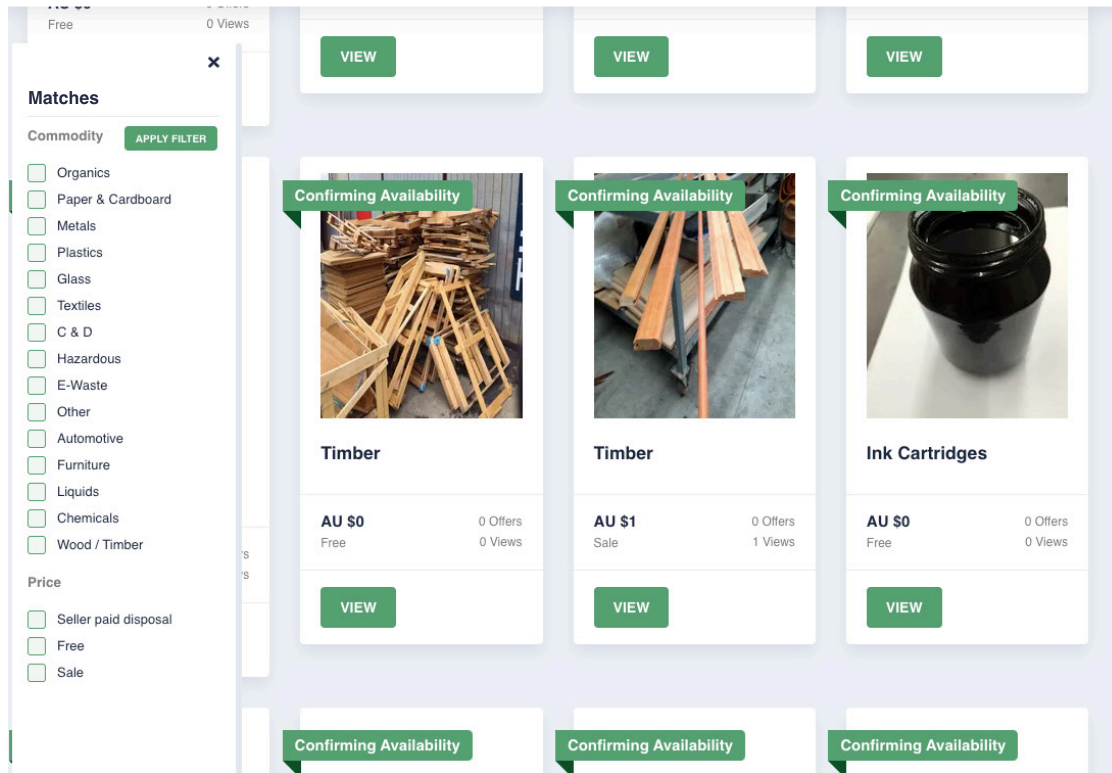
AU $0 0 Offers
Free 0 Views

×

Matches

Commodity APPLY FILTER

Organics
Paper & Cardboard
Metals
Plastics
Glass
Textiles
C & D
Hazardous
E-Waste
Other
Automotive
Furniture
Liquids
Chemicals
Wood / Timber

Price

Seller paid disposal
Free
Sale

VIEW

VIEW

VIEW

Confirming Availability

Timber

AU $0 0 Offers
Free 0 Views

VIEW

Confirming Availability

Timber

AU $1 0 Offers
Sale 1 Views

VIEW

Confirming Availability

Ink Cartridges

AU $0 0 Offers
Free 0 Views

VIEW

Confirming Availability

Confirming Availability

Confirming Availability